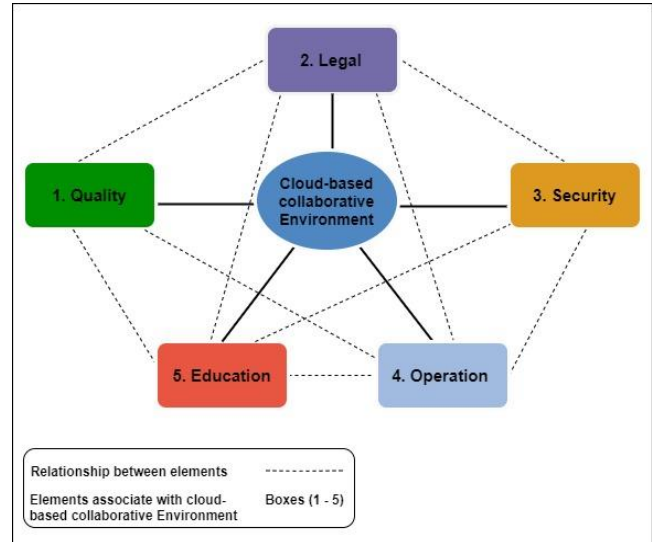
2. Legal

1. Quality

Cloud-based collaborative Environment

3. Security

5. Education

4. Operation

Relationship between elements

Elements associate with cloud-based collaborative Environment

Boxes (1 - 5)